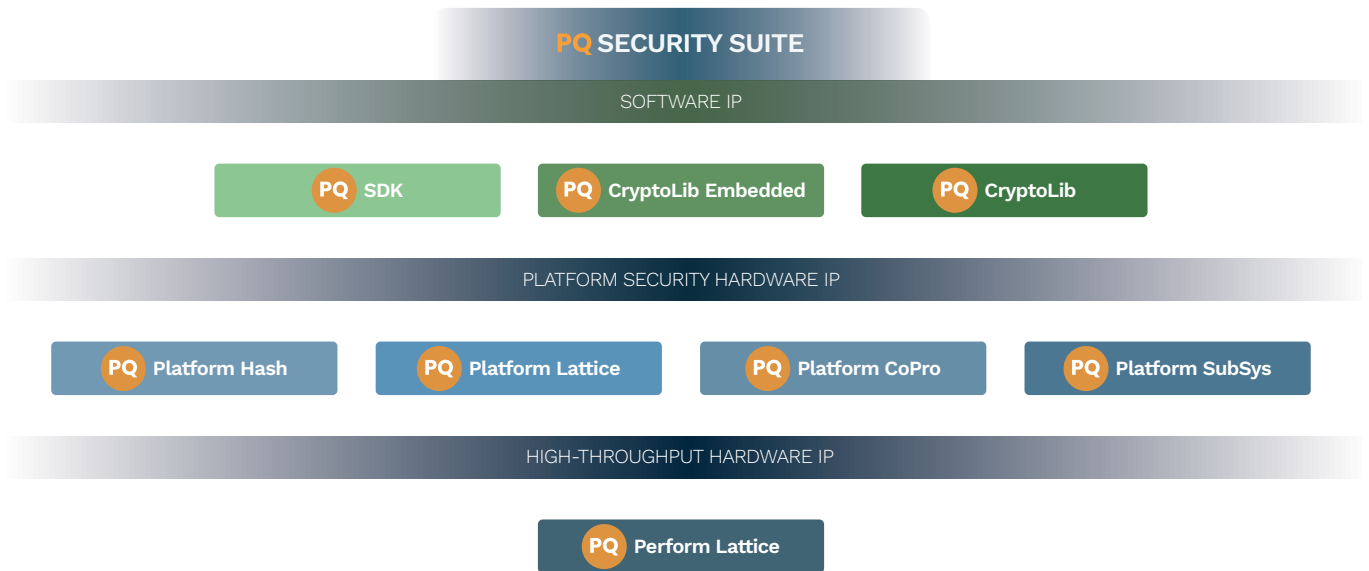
PQ SECURITY SUITE

SOFTWARE IP

PQ SDK

PQ CryptoLib Embedded

PQ CryptoLib

PLATFORM SECURITY HARDWARE IP

PQ Platform Hash

PQ Platform Lattice

PQ Platform CoPro

PQ Platform SubSys

HIGH-THROUGHPUT HARDWARE IP

PQ Perform Lattice